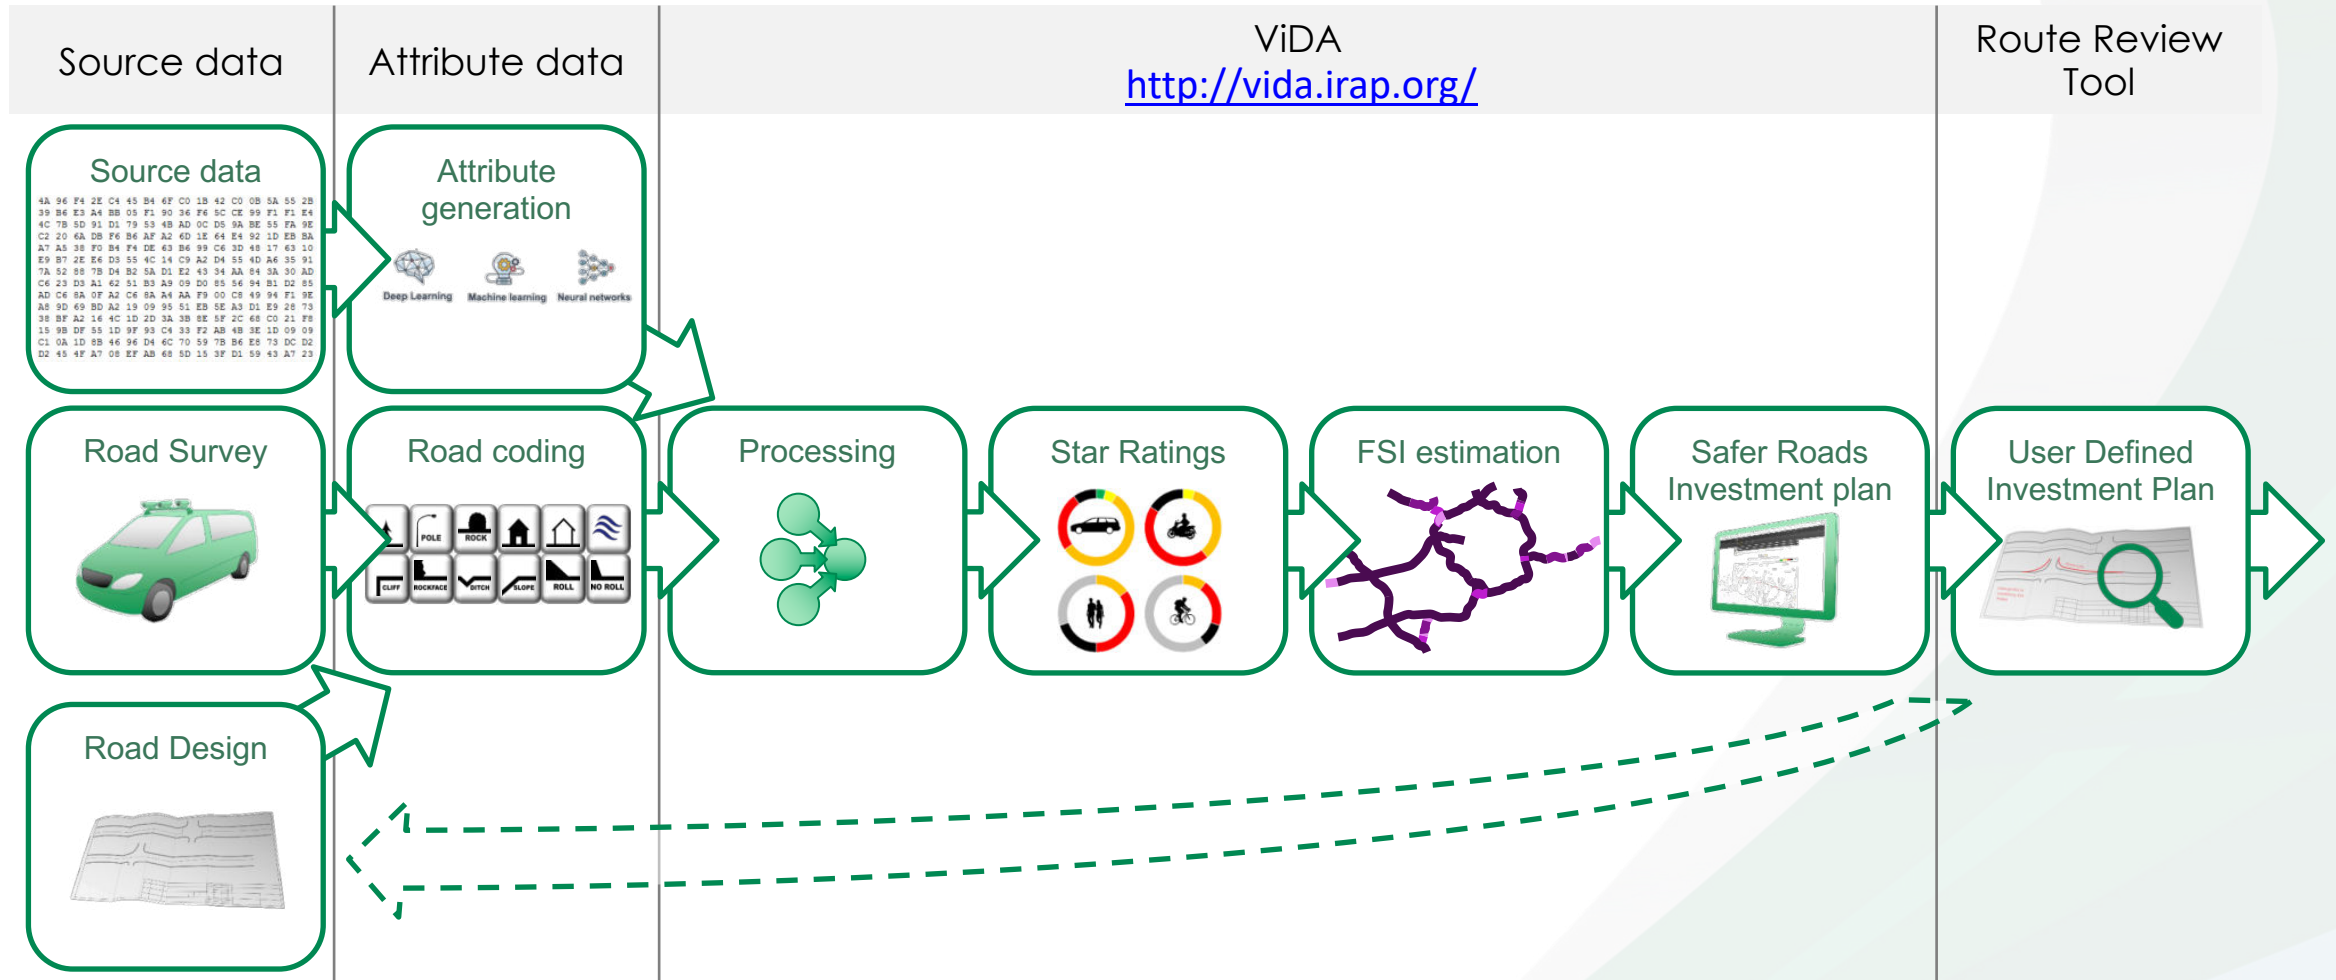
Source data

Attribute data

ViDA
http://vida.irap.org/

Route Review Tool

Source data

4A 96 F4 2E C4 45 B4 6F C0 1B 42 C0 0B 5A 55 2B
39 B6 E3 A4 BB 05 F1 90 36 F6 5C CE 99 F1 F1 E4
4C 7B 5D 91 D1 79 53 4B AD 0C D5 9A BE 55 FA 9E
C2 20 6A DB F6 B6 AF A2 6D 1E 64 E4 92 1D EB BA
A7 A5 38 F0 B4 F4 DE 63 B6 99 C6 3D 48 17 63 10
E9 B7 2E E6 D3 55 4C 14 C9 A2 D4 55 4D A6 35 91
7A 52 88 7B D4 B2 5A D1 E2 43 34 AA 84 3A 30 AD
C6 23 D3 A1 62 51 B3 A9 09 D0 85 56 94 B1 D2 85
AD C6 8A 0F A2 C6 8A A4 AA F9 00 C8 49 94 F1 9E
A8 9D 69 BD A2 19 09 95 51 EB 5E A3 D1 E9 28 73
38 BF A2 16 4C 1D 2D 3A 3B 8E 5F 2C 68 C0 21 F8
15 9B DF 55 1D 9F 93 C4 33 F2 AB 4B 3E 1D 09 09
C1 0A 1D 8B 46 96 D4 6C 70 59 7B B6 E8 73 DC D2
D2 45 4F A7 08 EF AB 68 5D 15 3F D1 59 63 A7 23

Attribute generation

Deep Learning

Machine learning

Neural networks

Road Survey

Road coding

POLE

ROCK

CLIFF

ROCKFACE

DITCH

SLOPE

ROLL

NO ROLL

Processing

Star Ratings

FSI estimation

Safer Roads Investment plan

User Defined Investment Plan

Road Design